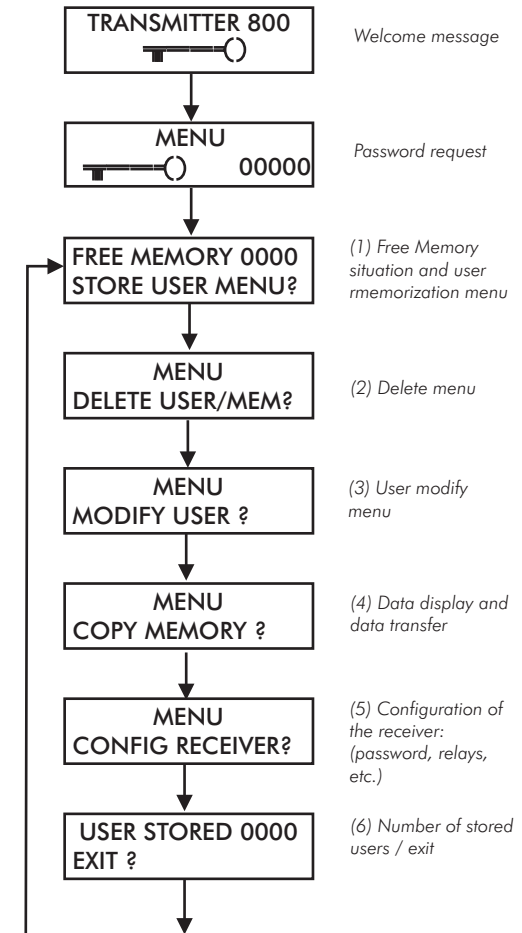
TRANSMITTER 800

Welcome message

MENU
00000

Password request

FREE MEMORY 0000
STORE USER MENU?

(1) Free Memory situation and user rmemorization menu

MENU
DELETE USER/MEM?

(2) Delete menu

MENU
MODIFY USER ?

(3) User modify menu

MENU
COPY MEMORY ?

(4) Data display and data transfer

MENU
CONFIG RECEIVER?

(5) Configuration of the receiver: (password, relays, etc.)

USER STORED 0000
EXIT ?

(6) Number of stored users / exit